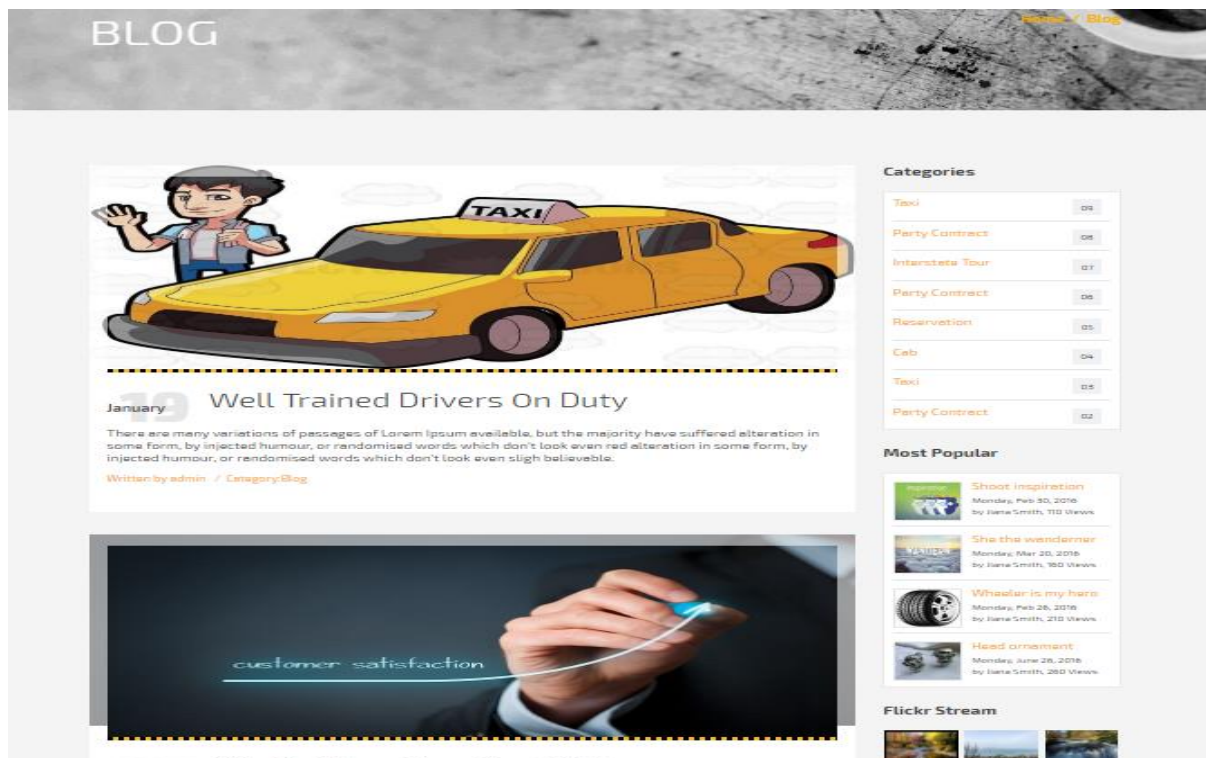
BLOG

Home / Blog

TAXI

19 January

Well Trained Drivers On Duty

There are many variations of passages of Lorem Ipsum available, but the majority have suffered alteration in some form, by injected humour, or randomised words which don't look even red alteration in some form, by injected humour, or randomised words which don't look even sligh believeble.

Written by admin / Category:Blog

customer satisfaction

Categories

| | |
|---|---|
| Taxi | 09 |
| Party Contract | 08 |
| Interstate Tour | 07 |
| Party Contract | 06 |
| Reservation | 05 |
| Cab | 04 |
| Taxi | 03 |
| Party Contract | 02 |

Most Popular

Shoot inspiration
Monday, Feb 30, 2016
by Jiane Smith, 110 Views

She the wanderner
Monday, Mar 20, 2016
by Jiane Smith, 160 Views

Wheeler is my hero
Monday, Feb 26, 2016
by Jiane Smith, 210 Views

Head ornament
Monday, June 28, 2016
by Jiane Smith, 260 Views

Flickr Stream